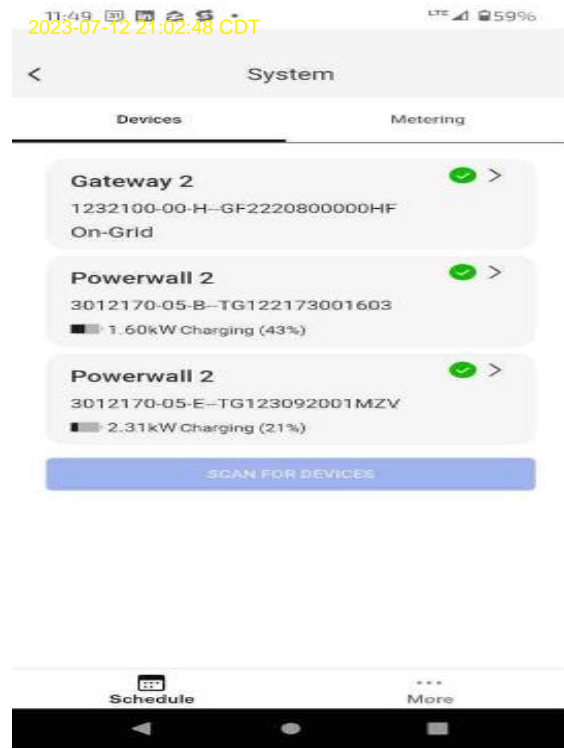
11:49

2023-07-12 21:02:48 CDT

LTE 59%

<

System

Devices

Metering

Gateway 2

1232100-00-H--GF2220800000HF

On-Grid

Powerwall 2

3012170-05-B--TG122173001603

1.60kW Charging (43%)

Powerwall 2

3012170-05-E--TG123092001MZV

2.31kW Charging (21%)

SCAN FOR DEVICES

Schedule

More